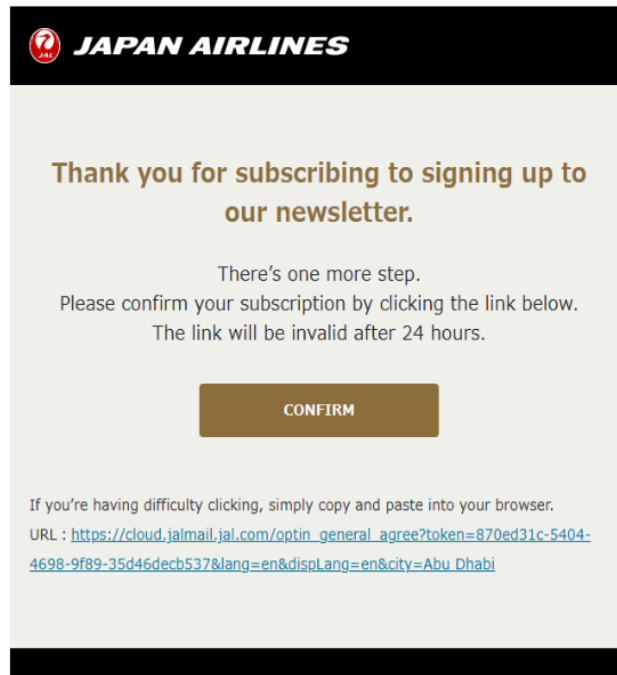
JAL JAPAN AIRLINES

Thank you for subscribing to signing up to our newsletter.

There’s one more step.
Please confirm your subscription by clicking the link below.
The link will be invalid after 24 hours.

CONFIRM

If you’re having difficulty clicking, simply copy and paste into your browser.
URL : https://cloud.jalmail.jal.com/optin_general_agree?token=870ed31c-5404-4698-9f89-35d46decb537&lang=en&dispLang=en&city=Abu_Dhabi